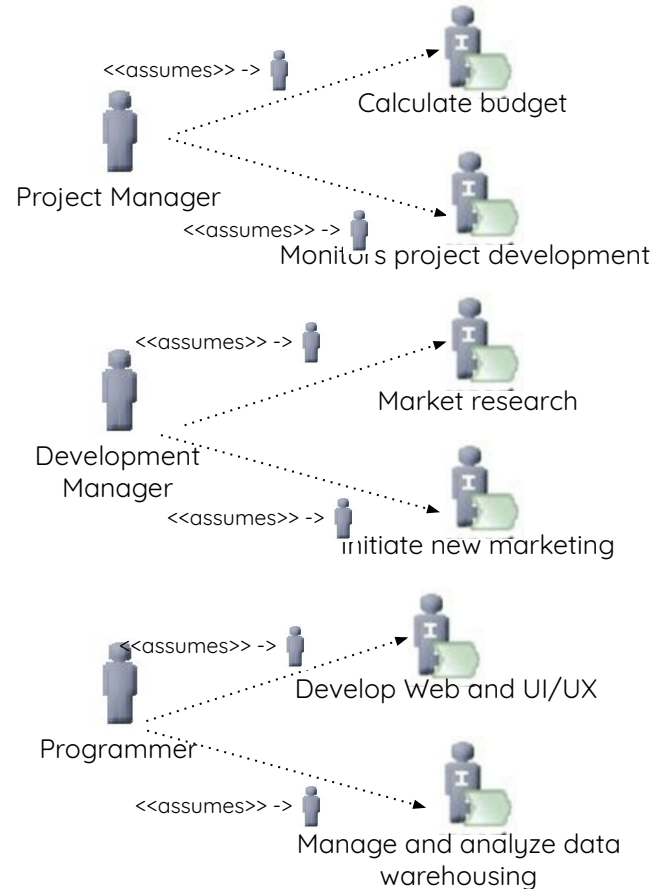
<<assumes>> ->

Calculate budget

Project Manager

<<assumes>> ->

Monitors project development

<<assumes>> ->

Market research

Development Manager

<<assumes>> ->

Initiate new marketing

<<assumes>> ->

Develop Web and UI/UX

Programmer

<<assumes>> ->

Manage and analyze data warehousing